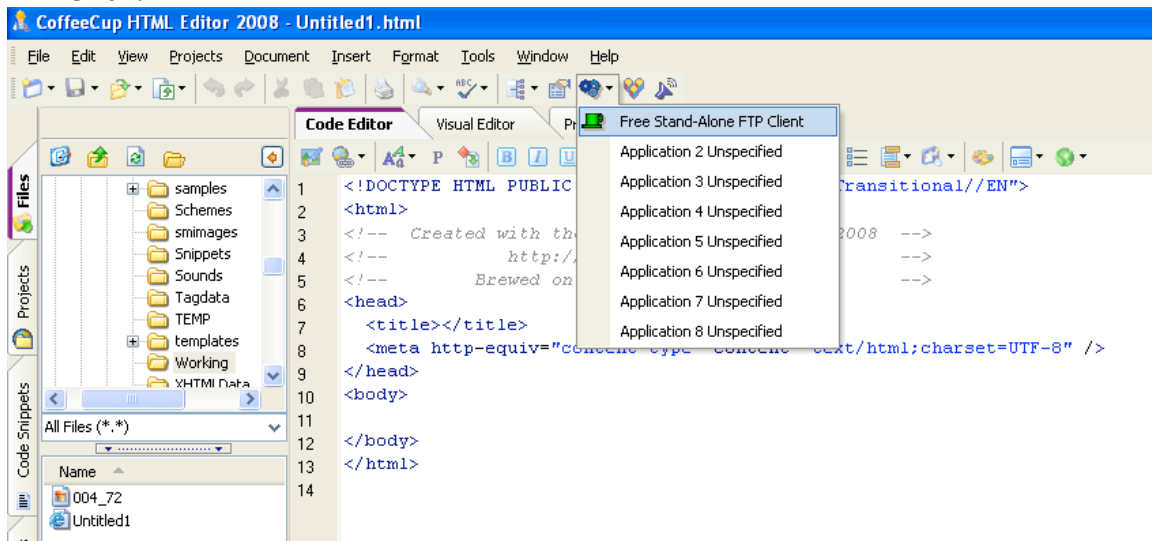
CoffeeCup HTML Editor 2008 - Untitled1.html

File Edit View Projects Document Insert Format Tools Window Help

Code Editor Visual Editor Pr

Free Stand-Alone FTP Client
Application 2 Unspecified
Application 3 Unspecified
Application 4 Unspecified
Application 5 Unspecified
Application 6 Unspecified
Application 7 Unspecified
Application 8 Unspecified

Files
Projects
Code Snippets

samples
Schemes
smimages
Snippets
Sounds
Tagdata
TEMP
templates
Working
XHTMLData

All Files (*.*)

Name
004_72
Untitled1

1 <!DOCTYPE HTML PUBLIC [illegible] Transitional//EN">
2 <html>
3 <!-- Created with th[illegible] 2008 -->
4 <!-- http:/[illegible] -->
5 <!-- Brewed on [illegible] -->
6 <head>
7 <title></title>
8 <meta http-equiv="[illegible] text/html;charset=UTF-8" />
9 </head>
10 <body>
11
12 </body>
13 </html>
14